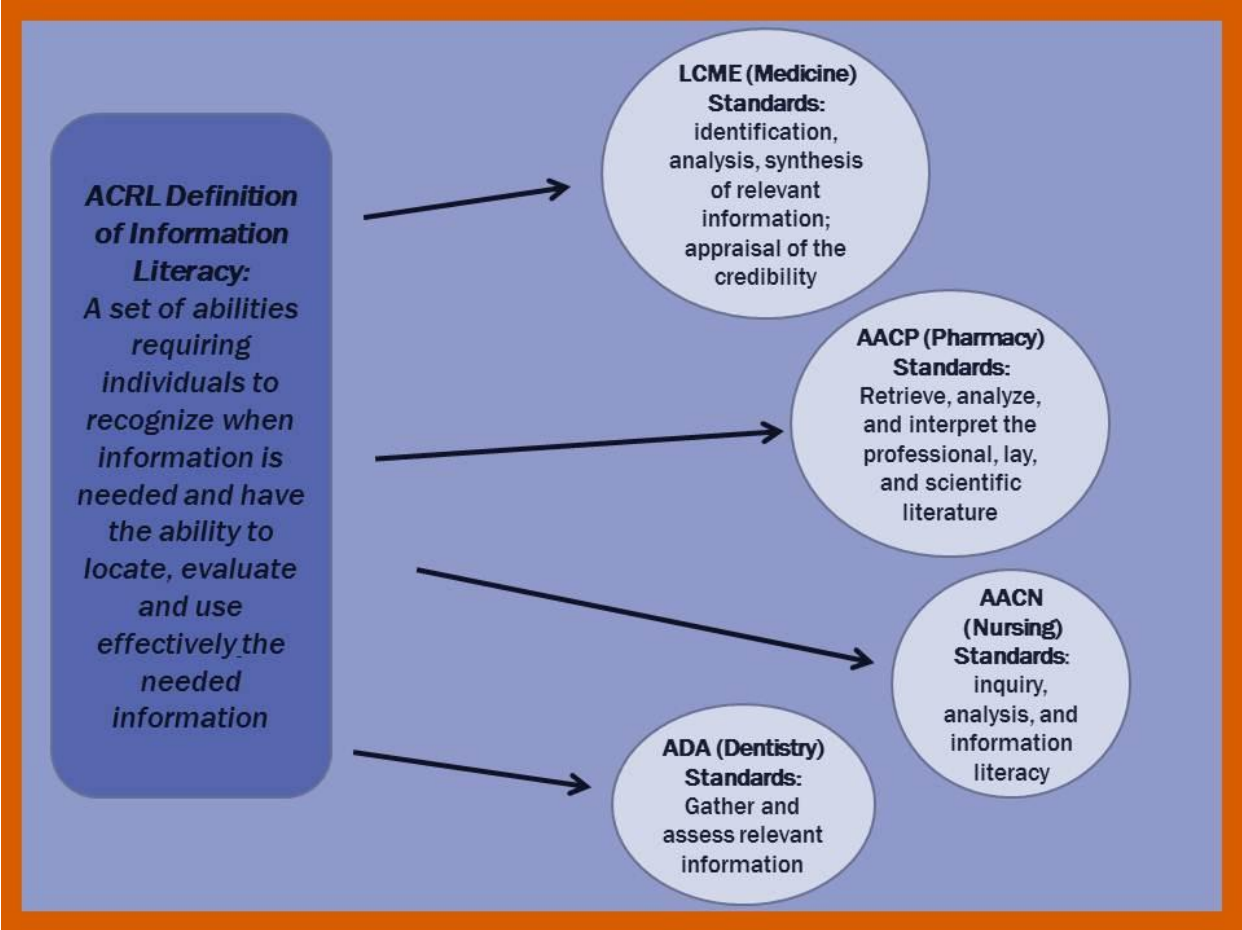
ACRL Definition of Information Literacy: A set of abilities requiring individuals to recognize when information is needed and have the ability to locate, evaluate and use effectively the needed information

LCME (Medicine) Standards: identification, analysis, synthesis of relevant information; appraisal of the credibility

AACP (Pharmacy) Standards: Retrieve, analyze, and interpret the professional, lay, and scientific literature

AACN (Nursing) Standards: inquiry, analysis, and information literacy

ADA (Dentistry) Standards: Gather and assess relevant information